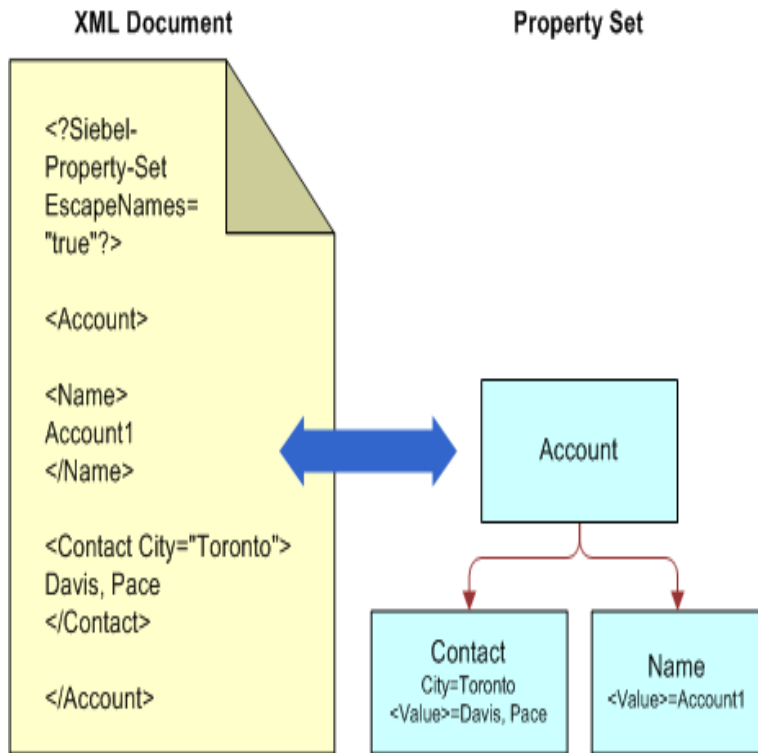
XML Document

Property Set

<?Siebel-Property-Set EscapeNames="true"?>

<Account>

<Name>
Account1
</Name>

<Contact City="Toronto">
Davis, Pace
</Contact>

</Account>

Account

Contact
City=Toronto
<Value>=Davis, Pace

Name
<Value>=Account1